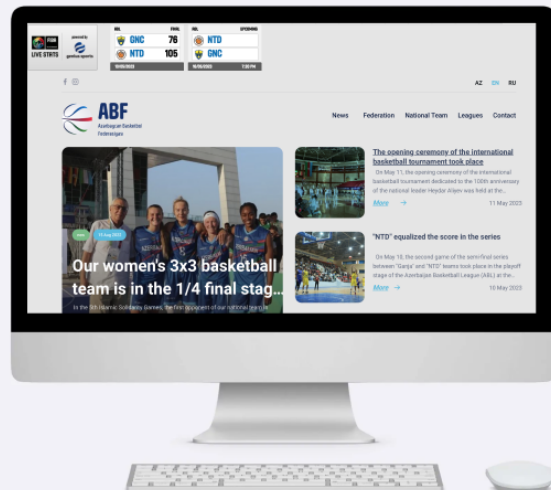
FIBA LIVE STATS

powered by genius sports

SBL FINAL

GNC 76

NTD 105

19/05/2023

SBL UPCOMING

NTD

GNC

19/05/2023 7:30 PM

AZ EN RU

ABF

Azerbaijan Basketball Federation

News Federation National Team Leagues Contact

News 11 Aug 2023

Our women's 3x3 basketball team is in the 1/4 final stag...

In the 5th Islamic Solidarity Games, the first opponent of our national team w

The opening ceremony of the international basketball tournament took place

On May 11, the opening ceremony of the international basketball tournament dedicated to the 100th anniversary of the national leader Heydar Aliyev was held at the...

More →

11 May 2023

"NTD" equalized the score in the series

On May 10, the second game of the semi-final series between "Ganja" and "NTD" teams took place in the playoff stage of the Azerbaijan Basketball League (ABL) at the...

More →

10 May 2023